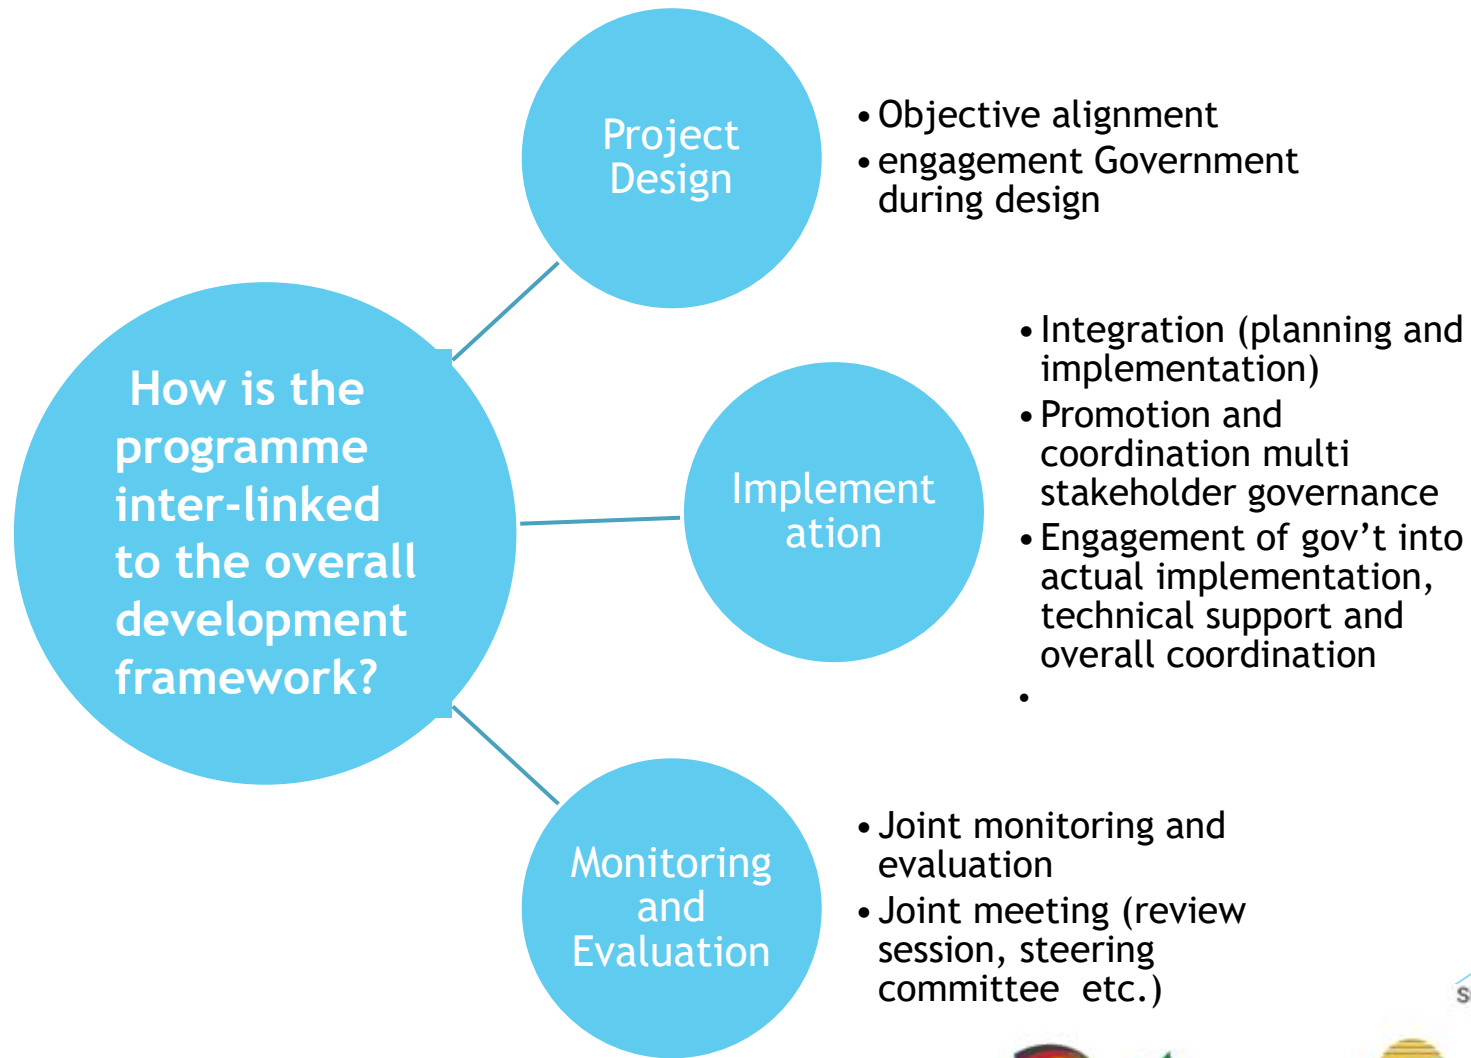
How is the programme inter-linked to the overall development framework?

Project Design

- Objective alignment
- engagement Government during design

Implement ation

- Integration (planning and implementation)
- Promotion and coordination multi stakeholder governance
- Engagement of gov’t into actual implementation, technical support and overall coordination
-

Monitoring and Evaluation

- Joint monitoring and evaluation
- Joint meeting (review session, steering committee etc.)

S